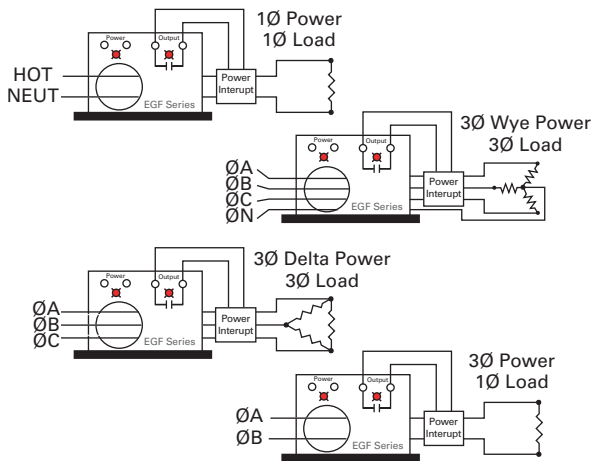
1Ø Power
1Ø Load

Power
Output

HOT
NEUT

Power Interupt

EGF Series

3Ø Wye Power
3Ø Load

Power
Output

ØA
ØB
ØC
ØN

Power Interupt

EGF Series

3Ø Delta Power
3Ø Load

Power
Output

ØA
ØB
ØC

Power Interupt

EGF Series

3Ø Power
1Ø Load

Power
Output

ØA
ØB

Power Interupt

EGF Series